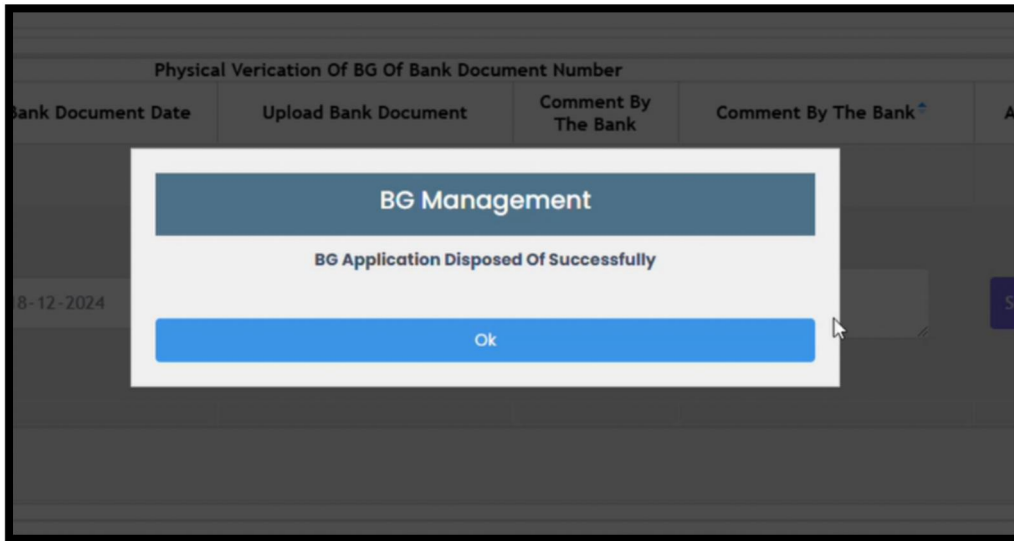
Physical Verication Of BG Of Bank Document Number

| ank Document Date | Upload Bank Document | Comment By The Bank | Comment By The Bank | A |
|---|---|---|---|---|
| 8-12-2024 | | | | S |

BG Management

BG Application Disposed Of Successfully

Ok